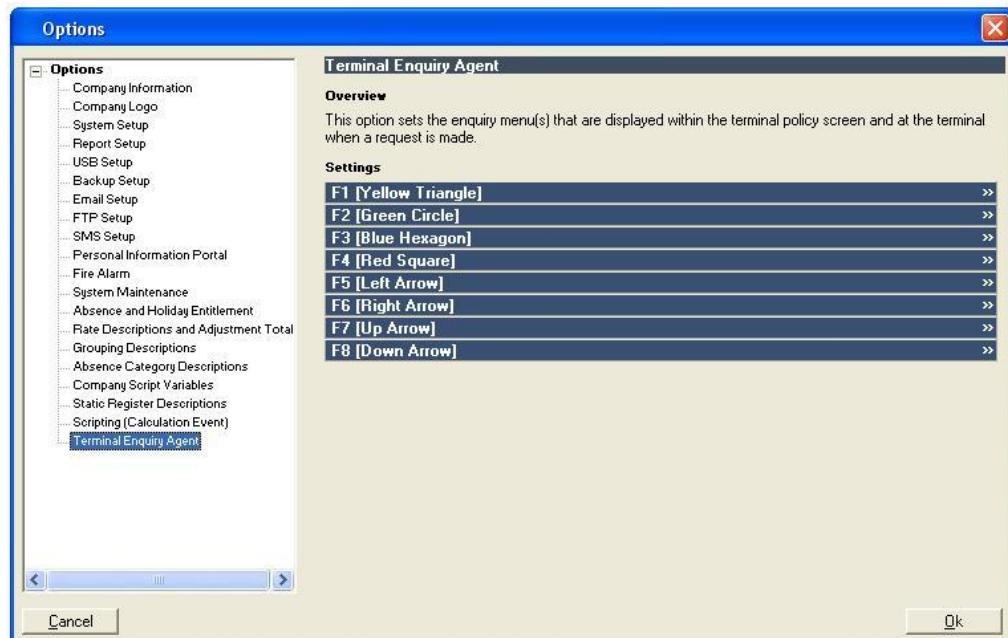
Options

Options
Company Information
Company Logo
System Setup
Report Setup
USB Setup
Backup Setup
Email Setup
FTP Setup
SMS Setup
Personal Information Portal
Fire Alarm
System Maintenance
Absence and Holiday Entitlement
Rate Descriptions and Adjustment Total
Grouping Descriptions
Absence Category Descriptions
Company Script Variables
Static Register Descriptions
Scripting (Calculation Event)
Terminal Enquiry Agent

Terminal Enquiry Agent

Overview

This option sets the enquiry menu(s) that are displayed within the terminal policy screen and at the terminal when a request is made.

Settings

F1 [Yellow Triangle] »
F2 [Green Circle] »
F3 [Blue Hexagon] »
F4 [Red Square] »
F5 [Left Arrow] »
F6 [Right Arrow] »
F7 [Up Arrow] »
F8 [Down Arrow] »

Cancel

Ok